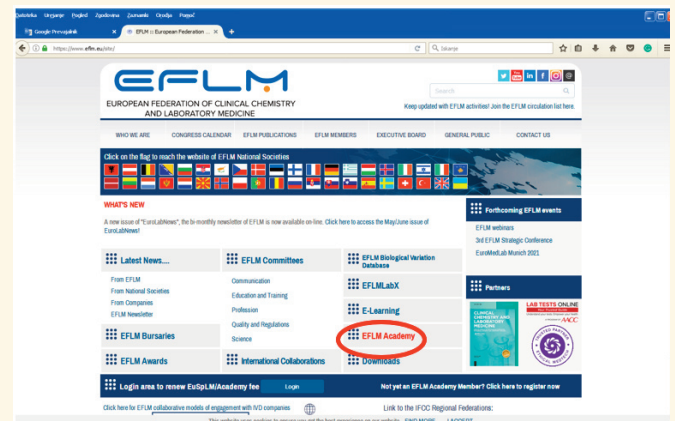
Datoteka Urejanje Pogled Zgodovina Zaznamki Orodja Pomoč

Google Prevajalnik
EFLM :: European Federation ...

https://www.eflm.eu/site/

Iskanje

EFLM

EUROPEAN FEDERATION OF CLINICAL CHEMISTRY AND LABORATORY MEDICINE

Search

Keep updated with EFLM activities! Join the EFLM circulation list here.

WHO WE ARE
CONGRESS CALENDAR
EFLM PUBLICATIONS
EFLM MEMBERS
EXECUTIVE BOARD
GENERAL PUBLIC
CONTACT US

Click on the flag to reach the website of EFLM National Societies

WHAT'S NEW

A new issue of "EuroLabNews", the bi-monthly newsletter of EFLM is now available on-line. Click here to access the May/June issue of EuroLabNews!

Forthcoming EFLM events

EFLM webinars
3rd EFLM Strategic Conference
EuroMedLab Munich 2021

Latest News....

From EFLM
From National Societies
From Companies
EFLM Newsletter

EFLM Committees

Communication
Education and Training
Profession
Quality and Regulations
Science

EFLM Biological Variation Database

EFLMLabX

E-Learning

EFLM Academy

Downloads

Partners

CLINICAL CHEMISTRY AND LABORATORY MEDICINE

LAB TESTS ONLINE

AACC

EFLM Bursaries

EFLM Awards

International Collaborations

Login area to renew EuSpLM/Academy fee
Login

Not yet an EFLM Academy Member? Click here to register now

Click here for EFLM collaborative models of engagement with IVD companies

Link to the IFCC Regional Federations: